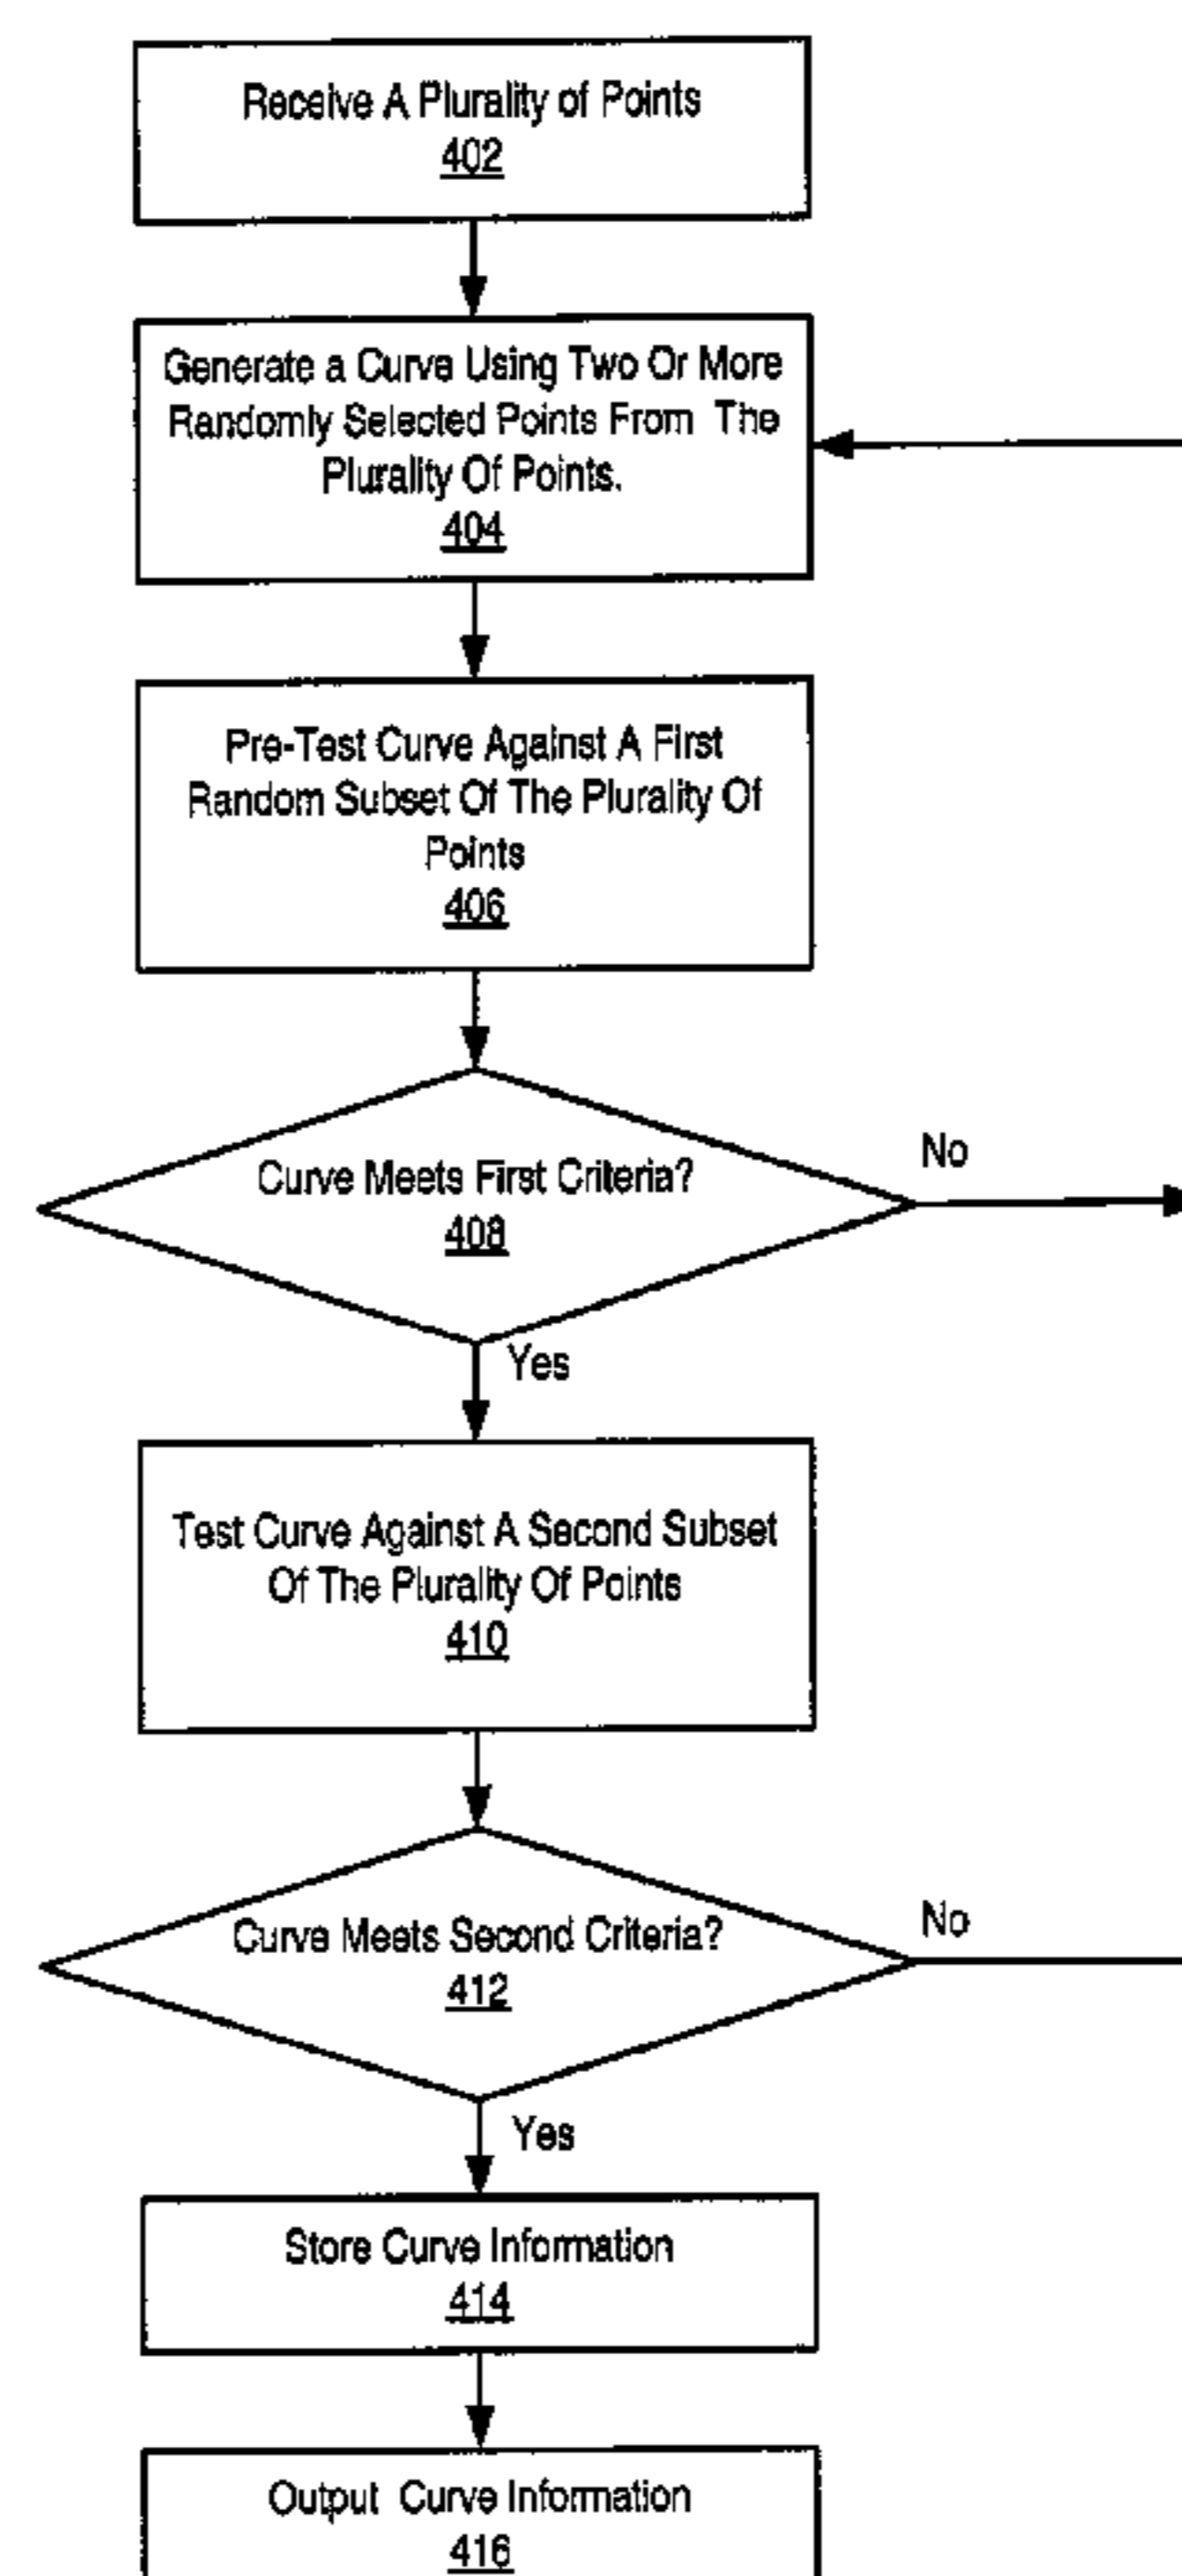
Receive A Plurality of Points
402

Generate a Curve Using Two Or More Randomly Selected Points From The Plurality Of Points.
404

Pre-Test Curve Against A First Random Subset Of The Plurality Of Points
406

Curve Meets First Criteria?
408

No

Yes

Test Curve Against A Second Subset Of The Plurality Of Points
410

Curve Meets Second Criteria?
412

No

Yes

Store Curve Information
414

Output Curve Information
416